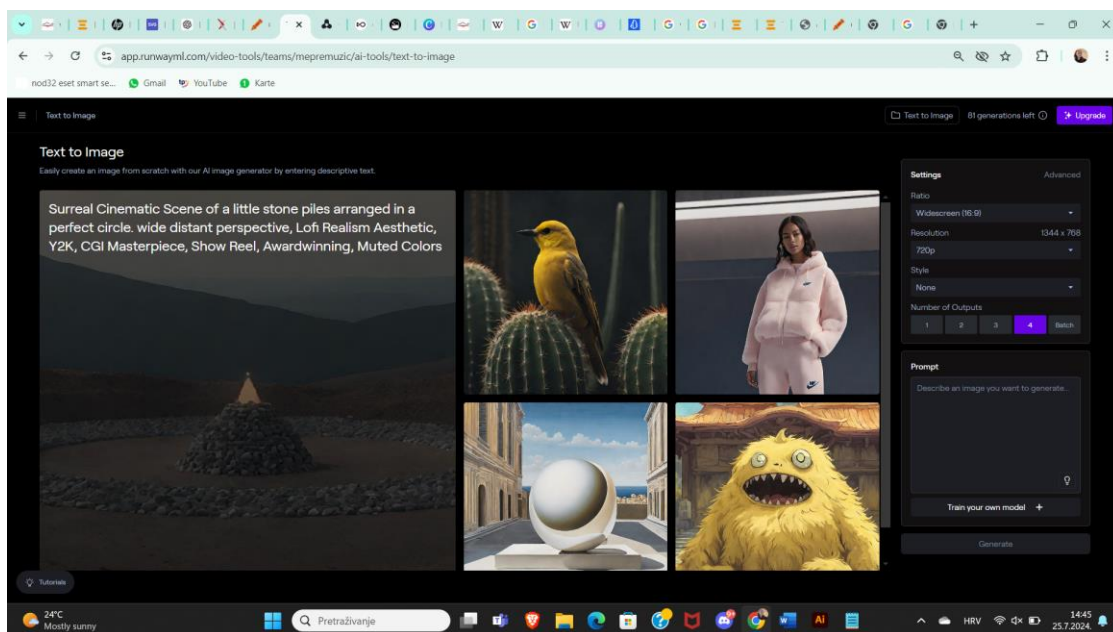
app.runwayml.com/video-tools/teams/mepremuzic/ai-tools/text-to-image

nod32 eset smart se... Gmail YouTube Karte

Text to Image

Text to Image 81 generations left Upgrade

Text to Image
Easily create an image from scratch with our AI image generator by entering descriptive text.

Surreal Cinematic Scene of a little stone piles arranged in a perfect circle. wide distant perspective, Lofi Realism Aesthetic, Y2K, CGI Masterpiece, Show Reel, Awardwinning, Muted Colors

Settings
Advanced
Ratio
Widescreen (16:9)
Resolution
1344 x 768
720p
Style
None
Number of Outputs
1 2 3 4 Batch

Prompt
Describe an image you want to generate...

Train your own model +

Generate

Tutorials

24°C
Mostly sunny

Pretraživanje

HRV
14:45
25.7.2024.